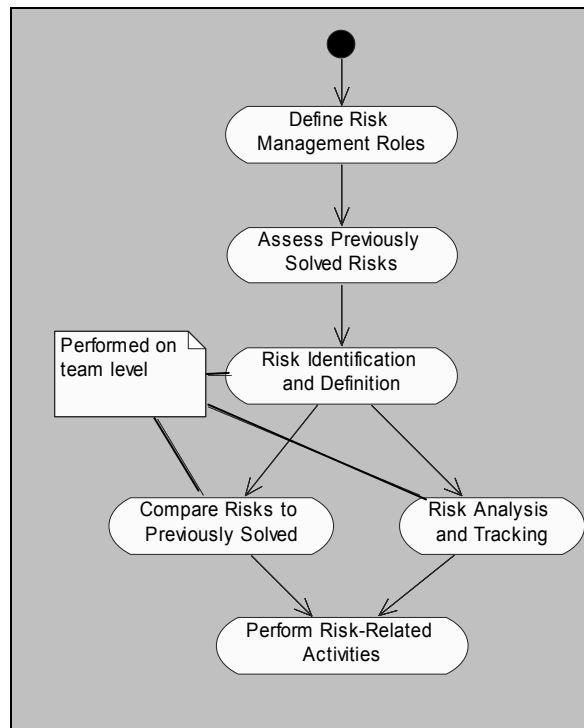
Define Risk Management Roles

Assess Previously Solved Risks

Performed on team level

Risk Identification and Definition

Compare Risks to Previously Solved

Risk Analysis and Tracking

Perform Risk-Related Activities